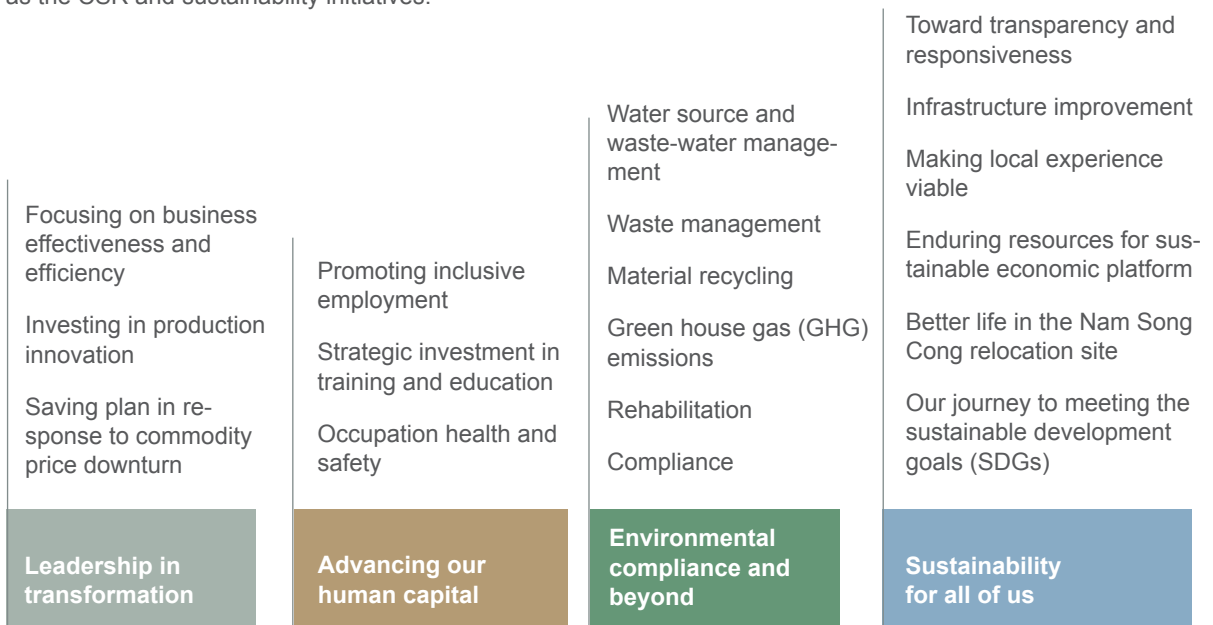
as the CSR and sustainability initiatives.

Focusing on business effectiveness and efficiency

Investing in production innovation

Saving plan in response to commodity price downturn

Leadership in transformation

Promoting inclusive employment

Strategic investment in training and education

Occupation health and safety

Advancing our human capital

Water source and waste-water management

Waste management

Material recycling

Green house gas (GHG) emissions

Rehabilitation

Compliance

Environmental compliance and beyond

Toward transparency and responsiveness

Infrastructure improvement

Making local experience viable

Enduring resources for sustainable economic platform

Better life in the Nam Song Cong relocation site

Our journey to meeting the sustainable development goals (SDGs)

Sustainability for all of us